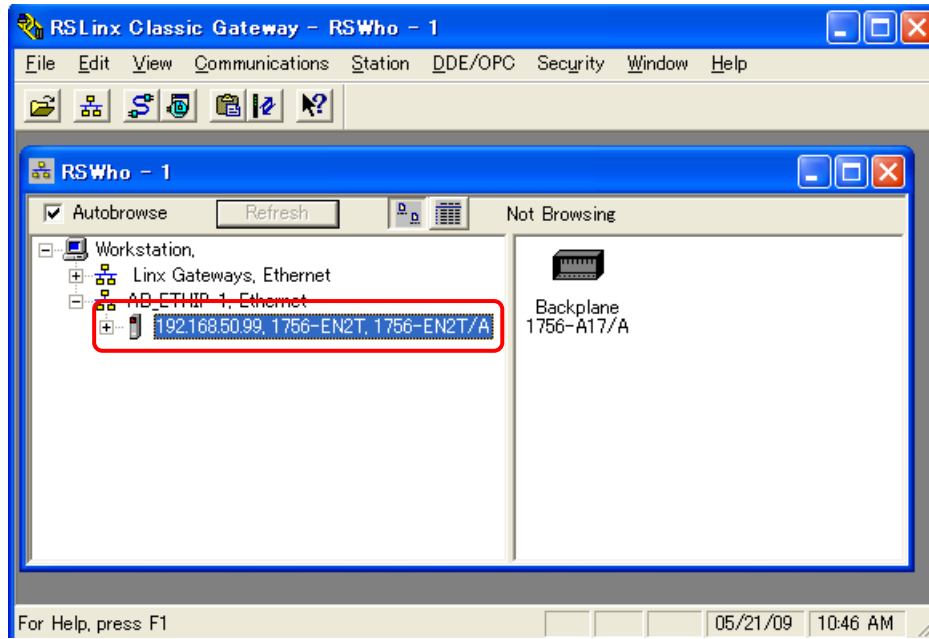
RSLinx Classic Gateway - RSWho - 1

File Edit View Communications Station DDE/OPC Security Window Help

RSWho - 1

Autobrowse Refresh Not Browsing

Workstation,
Linx Gateways, Ethernet
AB_ETHIP-1, Ethernet
192.168.50.99, 1756-EN2T, 1756-EN2T/A

Backplane
1756-A17/A

For Help, press F1 05/21/09 10:46 AM